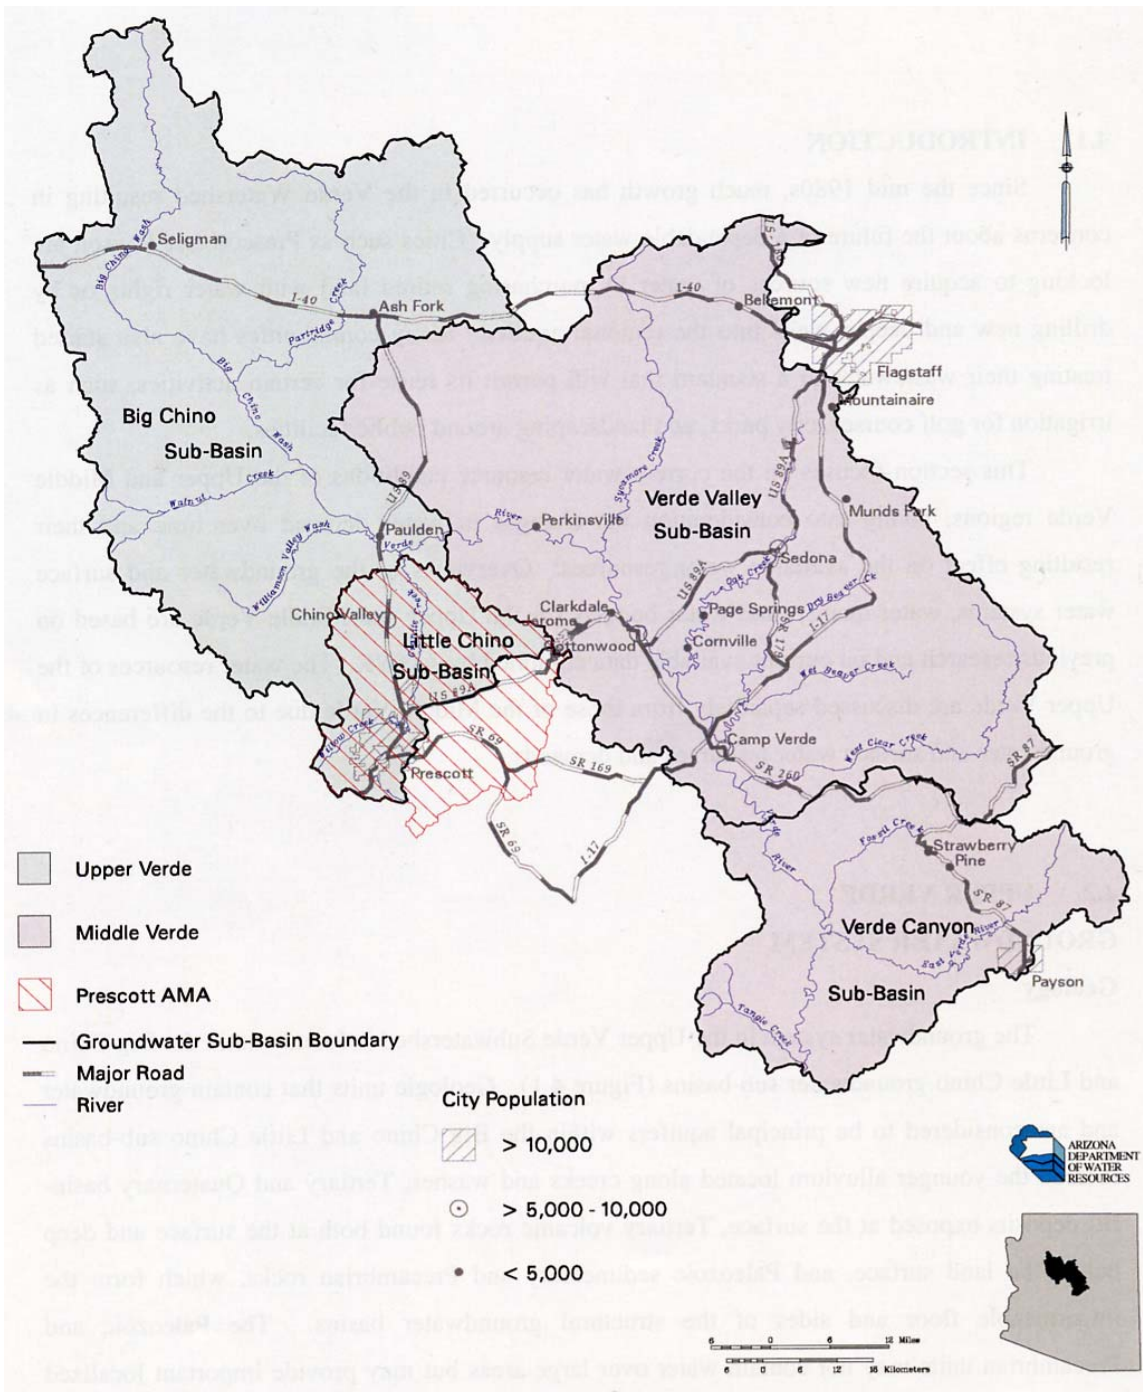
Seligman
Big Chino Wash
I-40
Ash Fork
Partridge Creek
Big Chino Wash
Big Chino
Sub-Basin
Walnut Creek
Williamson Valley Wash
Paulden
Verde
River
US 89
Chino Valley
Little Chino
Sub-Basin
US 89A
Granite Creek
Prescott
SR 69
SR 169
SR 69
I-17
I-40
Bellemont
I-17
Flagstaff
Mountainaire
Sycamore Creek
US 89A
Verde Valley
Sub-Basin
Perkinsville
Munds Park
Sedona
Oak Creek
Dry Beaver Ck
US 89A
Clarkdale
Jerome
Cottonwood
Page Springs
Cornville
I-17
I-17
Wet Beaver Creek
Camp Verde
West Clear Creek
SR 260
SR 87
Fossil Creek
Verde River
Strawberry
Pine
SR 87
East Verde River
Verde Canyon
Sub-Basin
Payson
Tangle Creek

Upper Verde
Middle Verde
Prescott AMA
Groundwater Sub-Basin Boundary
Major Road
River

City Population
> 10,000
> 5,000 - 10,000
< 5,000

ARIZONA DEPARTMENT OF WATER RESOURCES

6 0 6 12 Miles
6 0 6 12 18 Kilometers